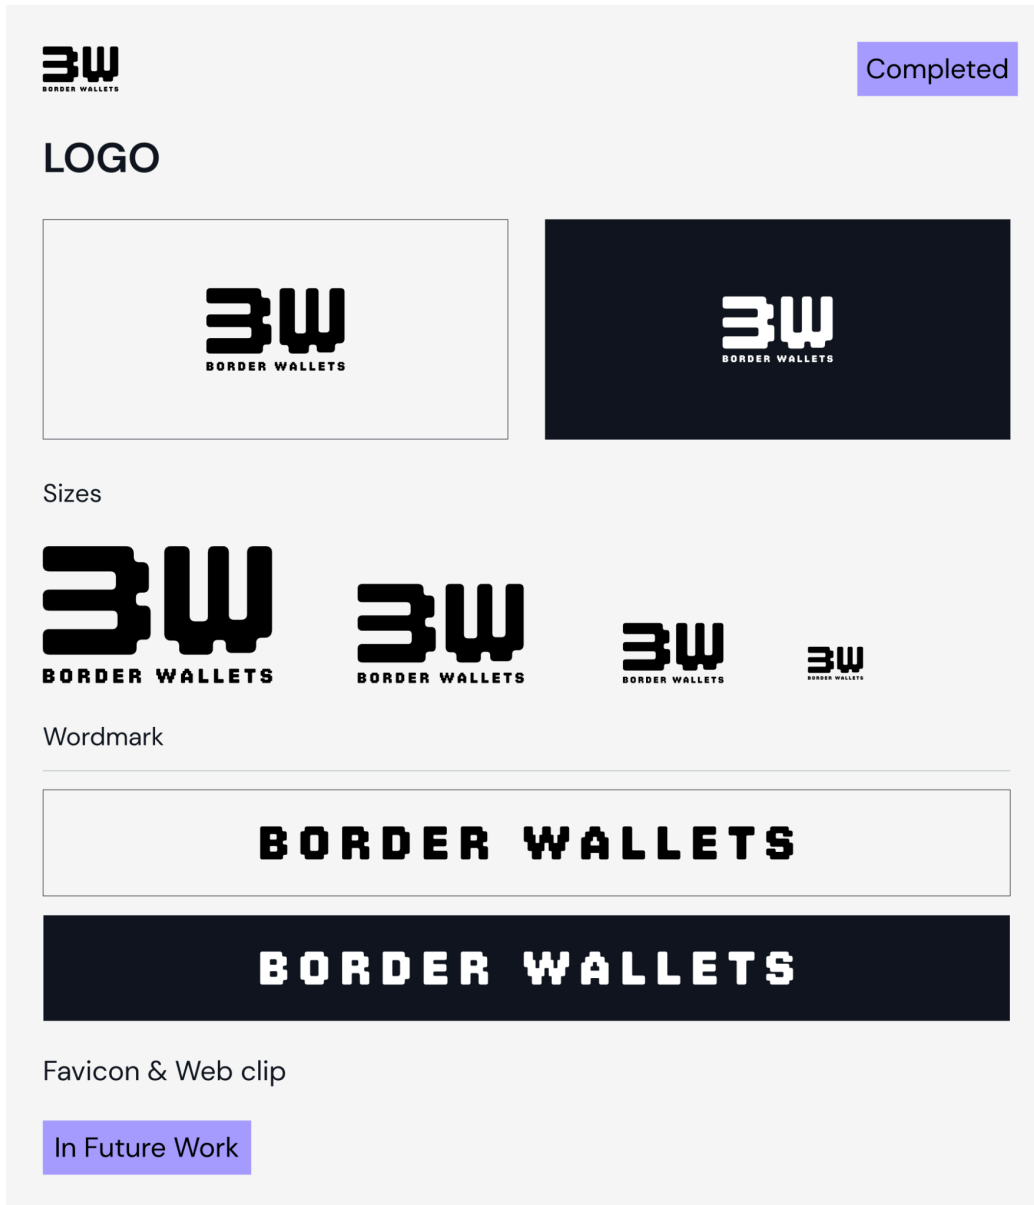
BW
BORDER WALLETS

Completed

LOGO

BW
BORDER WALLETS

BW
BORDER WALLETS

Sizes

BW
BORDER WALLETS

BW
BORDER WALLETS

BW
BORDER WALLETS

BW
BORDER WALLETS

Wordmark

BORDER WALLETS

BORDER WALLETS

Favicon & Web clip

In Future Work